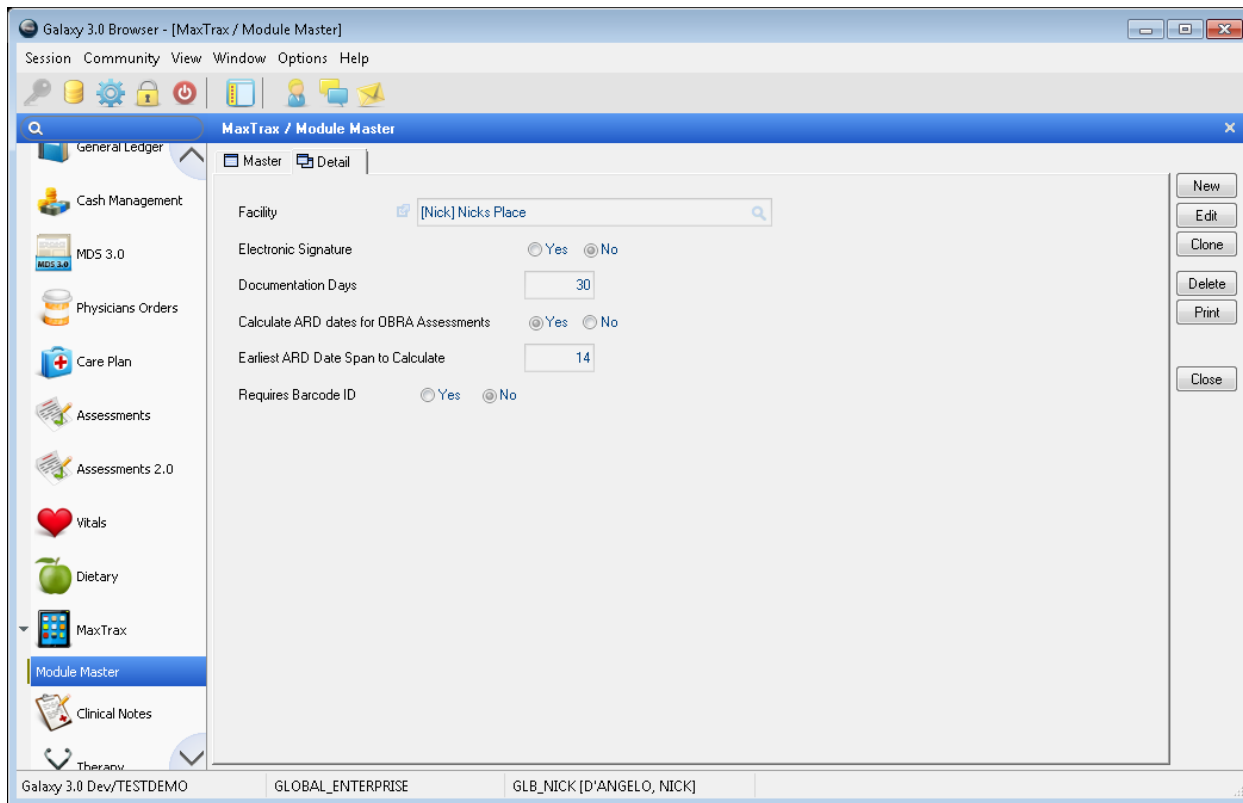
Galaxy 3.0 Browser - [MaxTrax / Module Master]

Session Community View Window Options Help

MaxTrax / Module Master

General Ledger

Cash Management

MDS 3.0

Physicians Orders

Care Plan

Assessments

Assessments 2.0

Vitals

Dietary

MaxTrax

Module Master

Clinical Notes

Therapy

Master Detail

Facility [Nick] Nicks Place

Electronic Signature Yes No

Documentation Days 30

Calculate ARD dates for OBRA Assessments Yes No

Earliest ARD Date Span to Calculate 14

Requires Barcode ID Yes No

New

Edit

Clone

Delete

Print

Close

Galaxy 3.0 Dev/TESTDEMO GLOBAL_ENTERPRISE GLB_NICK [D'ANGELO, NICK]